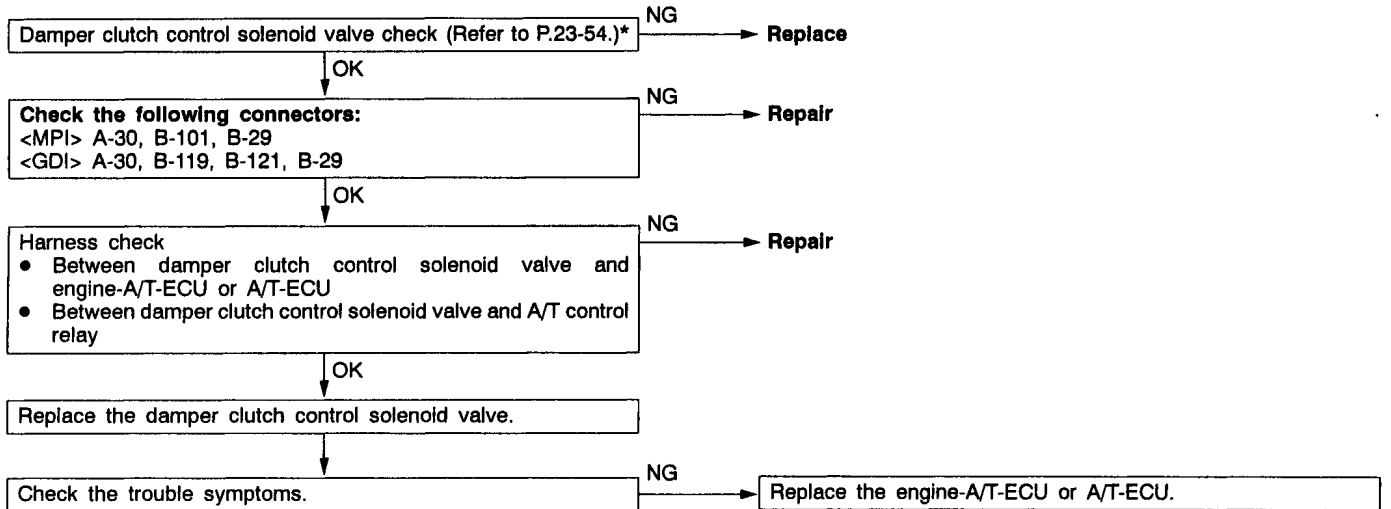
Damper clutch control solenoid valve check (Refer to P.23-54.)*

NG

Replace

OK

Check the following connectors:
<MPI> A-30, B-101, B-29
<GDI> A-30, B-119, B-121, B-29

NG

Repair

OK

Harness check
• Between damper clutch control solenoid valve and engine-A/T-ECU or A/T-ECU
• Between damper clutch control solenoid valve and A/T control relay

NG

Repair

OK

Replace the damper clutch control solenoid valve.

Check the trouble symptoms.

NG

Replace the engine-A/T-ECU or A/T-ECU.